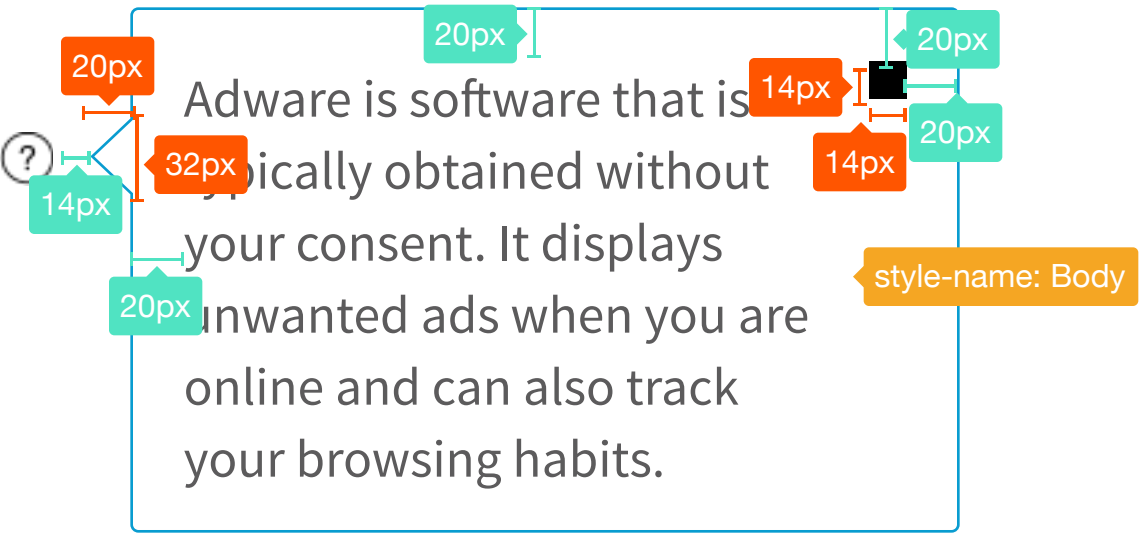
20px

20px

20px

14px

?

32px

14px

14px

20px

Adware is software that is typically obtained without your consent. It displays unwanted ads when you are online and can also track your browsing habits.

style-name: Body

20px